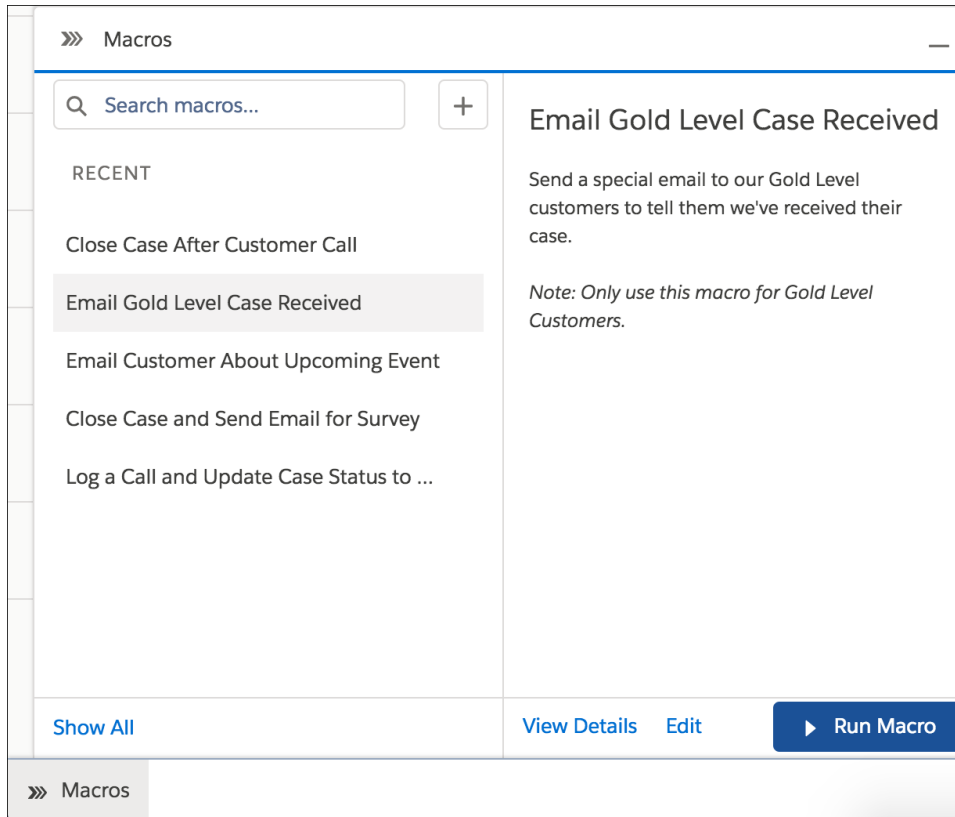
Macros

Search macros...

+

RECENT

Close Case After Customer Call

Email Gold Level Case Received

Email Customer About Upcoming Event

Close Case and Send Email for Survey

Log a Call and Update Case Status to ...

Email Gold Level Case Received

Send a special email to our Gold Level customers to tell them we've received their case.

Note: Only use this macro for Gold Level Customers.

Show All

View Details Edit

Run Macro

Macros